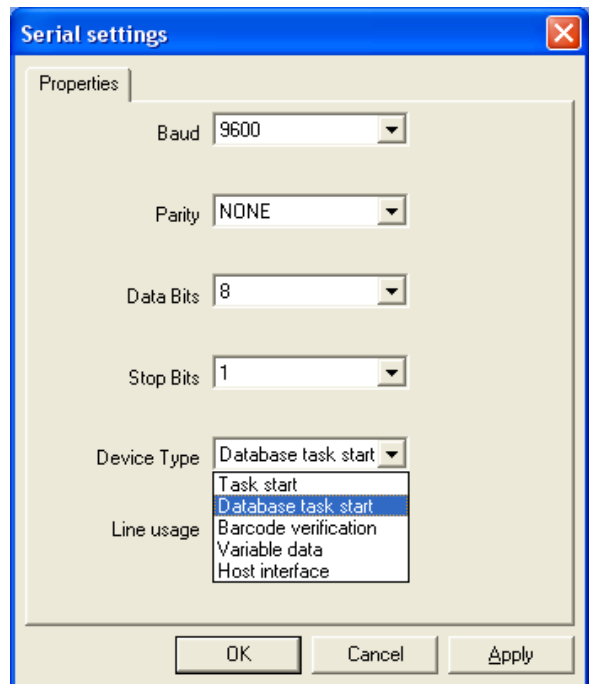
Serial settings

Properties

Baud 9600

Parity NONE

Data Bits 8

Stop Bits 1

Device Type Database task start

Line usage

Task start
Database task start
Barcode verification
Variable data
Host interface

OK Cancel Apply